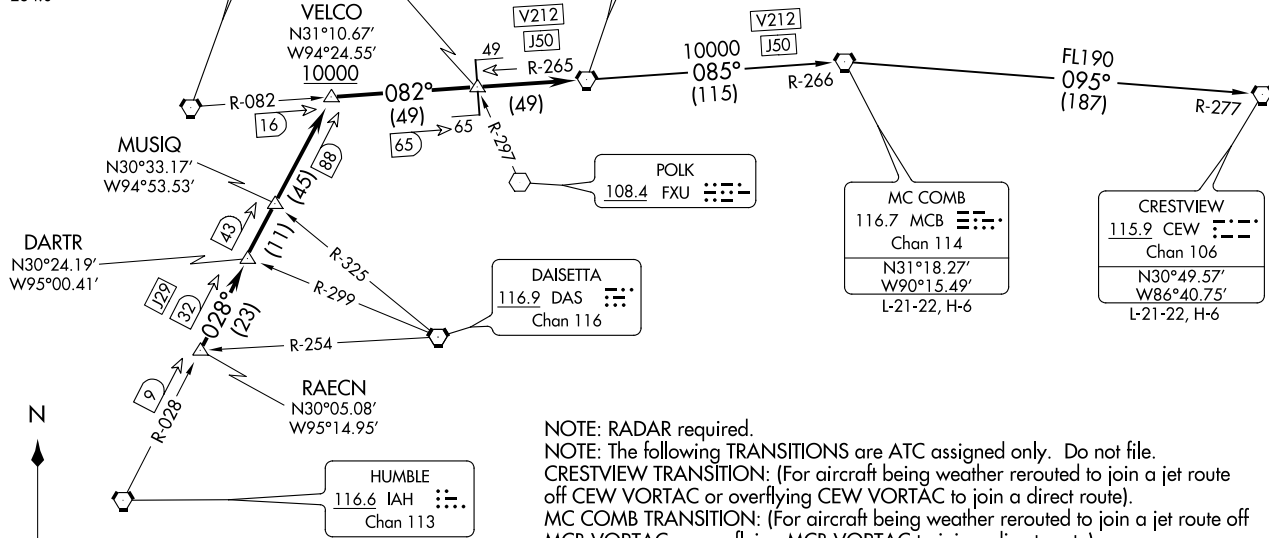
VELCO
N31°10.67′
W94°24.55′
10000

V212
J50

V212
J50

49
R-265
10000
085°
(115)
FL190
095°
(187)

R-082
082°
(49)
(49)
16
65
65
R-297
R-266
R-277

MUSIQ
N30°33.17′
W94°53.53′

88
(45)
43
(11)

POLK
108.4 FXU

MC COMB
116.7 MCB
Chan 114
N31°18.27′
W90°15.49′
L-21-22, H-6

CRESTVIEW
115.9 CEW
Chan 106
N30°49.57′
W86°40.75′
L-21-22, H-6

DARTR
N30°24.19′
W95°00.41′

R-325
R-299
J29
32
028°
(23)

DAISETTA
116.9 DAS
Chan 116

R-254

9
R-028

RAECN
N30°05.08′
W95°14.95′

N

HUMBLE
116.6 IAH
Chan 113

NOTE: RADAR required.
NOTE: The following TRANSITIONS are ATC assigned only. Do not file.
CRESTVIEW TRANSITION: (For aircraft being weather rerouted to join a jet route off CEW VORTAC or overflying CEW VORTAC to join a direct route).
MC COMB TRANSITION: (For aircraft being weather rerouted to join a jet route off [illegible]